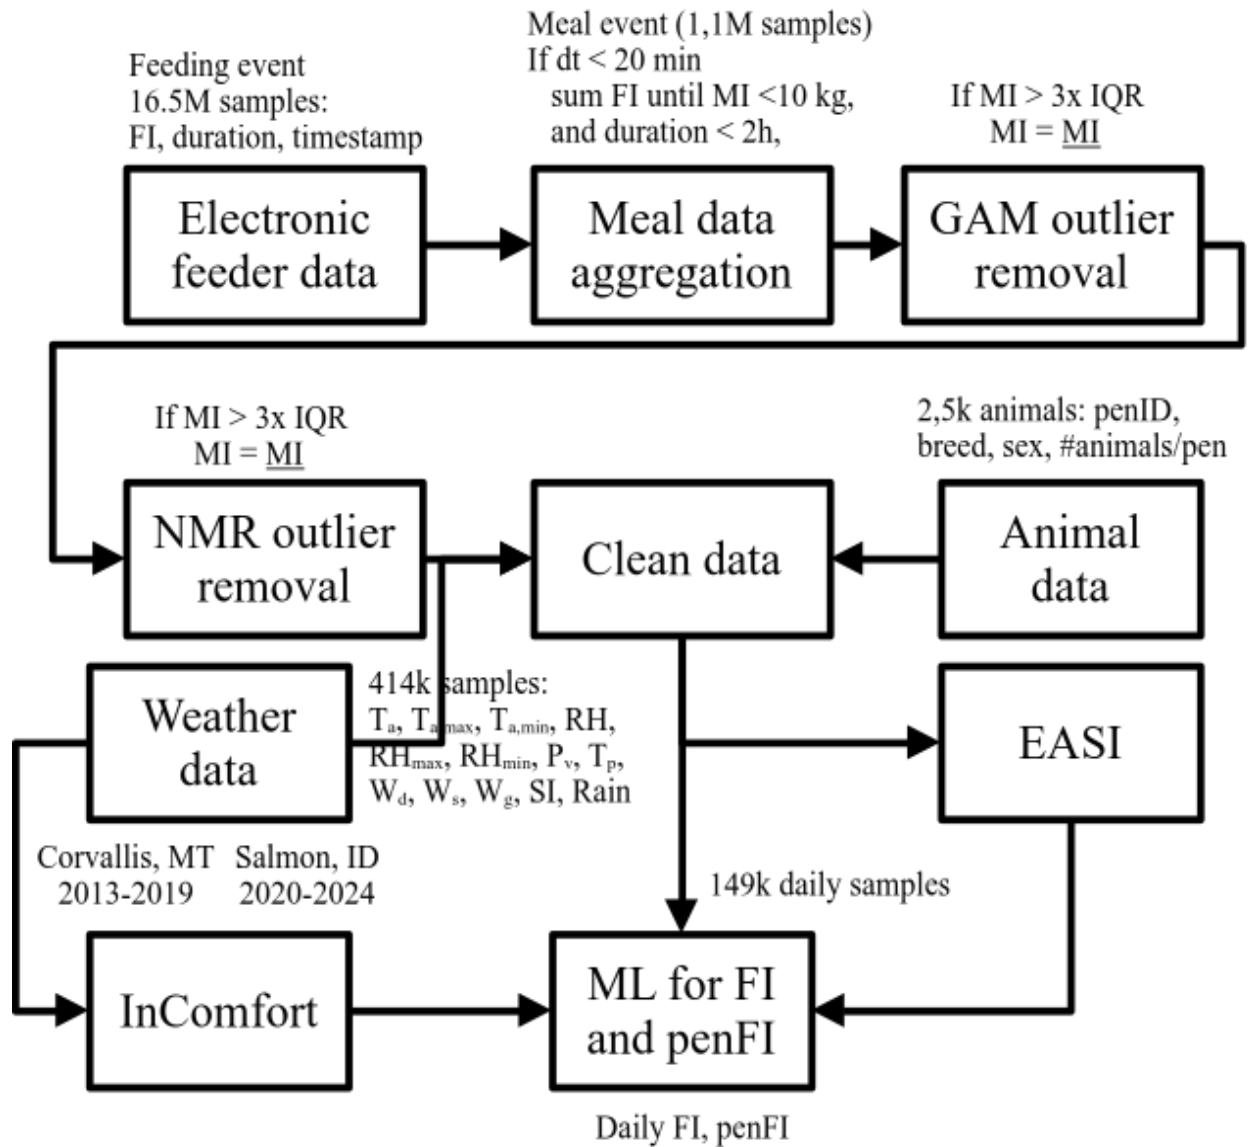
Feeding event
16.5M samples:
FI, duration, timestamp

Electronic feeder data

Meal event (1,1M samples)
If dt < 20 min
sum FI until MI <10 kg,
and duration < 2h,

Meal data aggregation

If MI > 3x IQR
MI = $\underline{\underline{MI}}$

GAM outlier removal

If MI > 3x IQR
MI = $\underline{\underline{MI}}$

NMR outlier removal

Clean data

2,5k animals: penID, breed, sex, #animals/pen

Animal data

Weather data

414k samples:
$T_a$, $T_{a,max}$, $T_{a,min}$, RH, $RH_{max}$, $RH_{min}$, $P_v$, $T_p$, $W_d$, $W_s$, $W_g$, SI, Rain

EASI

Corvallis, MT
2013-2019

Salmon, ID
2020-2024

149k daily samples

InComfort

ML for FI and penFI

Daily FI, penFI